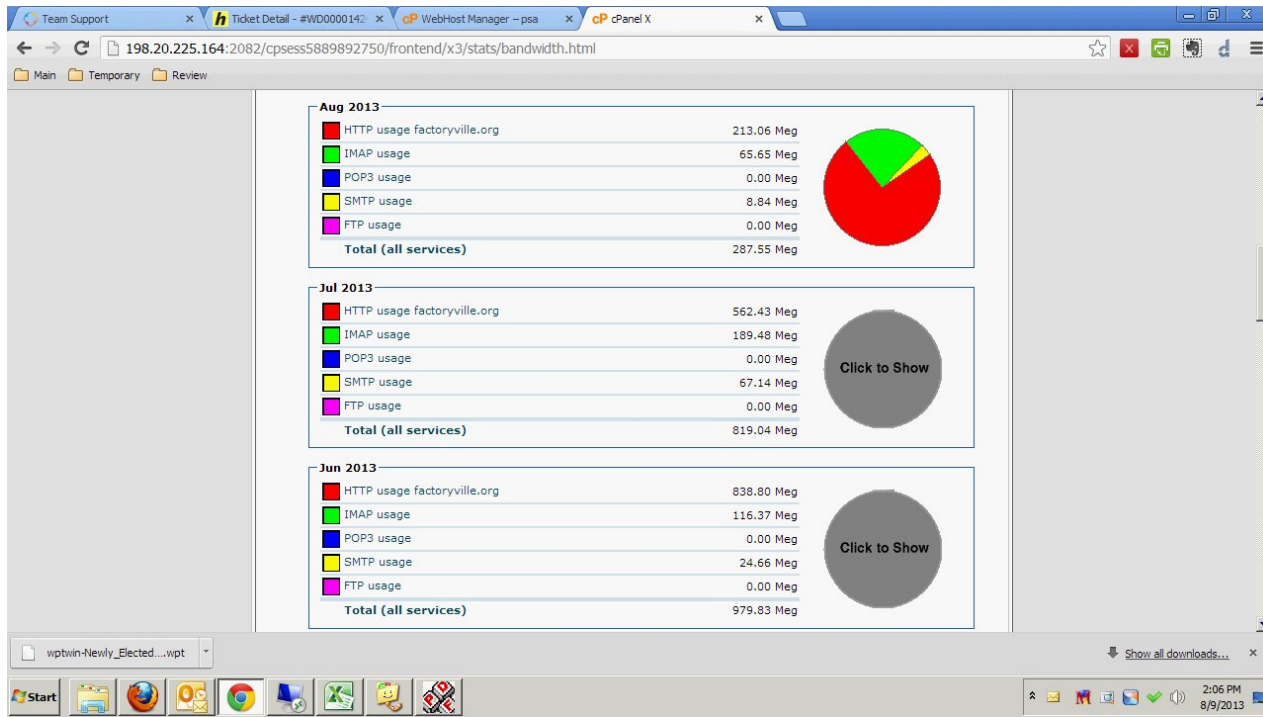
Team Support × Ticket Detail - #WD0000142 × WebHost Manager – psa × cPanel X ×

198.20.225.164:2082/cpsess5889892750/frontend/x3/stats/bandwidth.html

Main Temporary Review

Aug 2013

| | |
|---|---|
| HTTP usage factoryville.org | 213.06 Meg |
| IMAP usage | 65.65 Meg |
| POP3 usage | 0.00 Meg |
| SMTP usage | 8.84 Meg |
| FTP usage | 0.00 Meg |
| Total (all services) | 287.55 Meg |

Jul 2013

| | |
|---|---|
| HTTP usage factoryville.org | 562.43 Meg |
| IMAP usage | 189.48 Meg |
| POP3 usage | 0.00 Meg |
| SMTP usage | 67.14 Meg |
| FTP usage | 0.00 Meg |
| Total (all services) | 819.04 Meg |

Click to Show

Jun 2013

| | |
|---|---|
| HTTP usage factoryville.org | 838.80 Meg |
| IMAP usage | 116.37 Meg |
| POP3 usage | 0.00 Meg |
| SMTP usage | 24.66 Meg |
| FTP usage | 0.00 Meg |
| Total (all services) | 979.83 Meg |

Click to Show

wptwin-Newly_Elected....wpt

Show all downloads... ×

Start

2:06 PM
8/9/2013